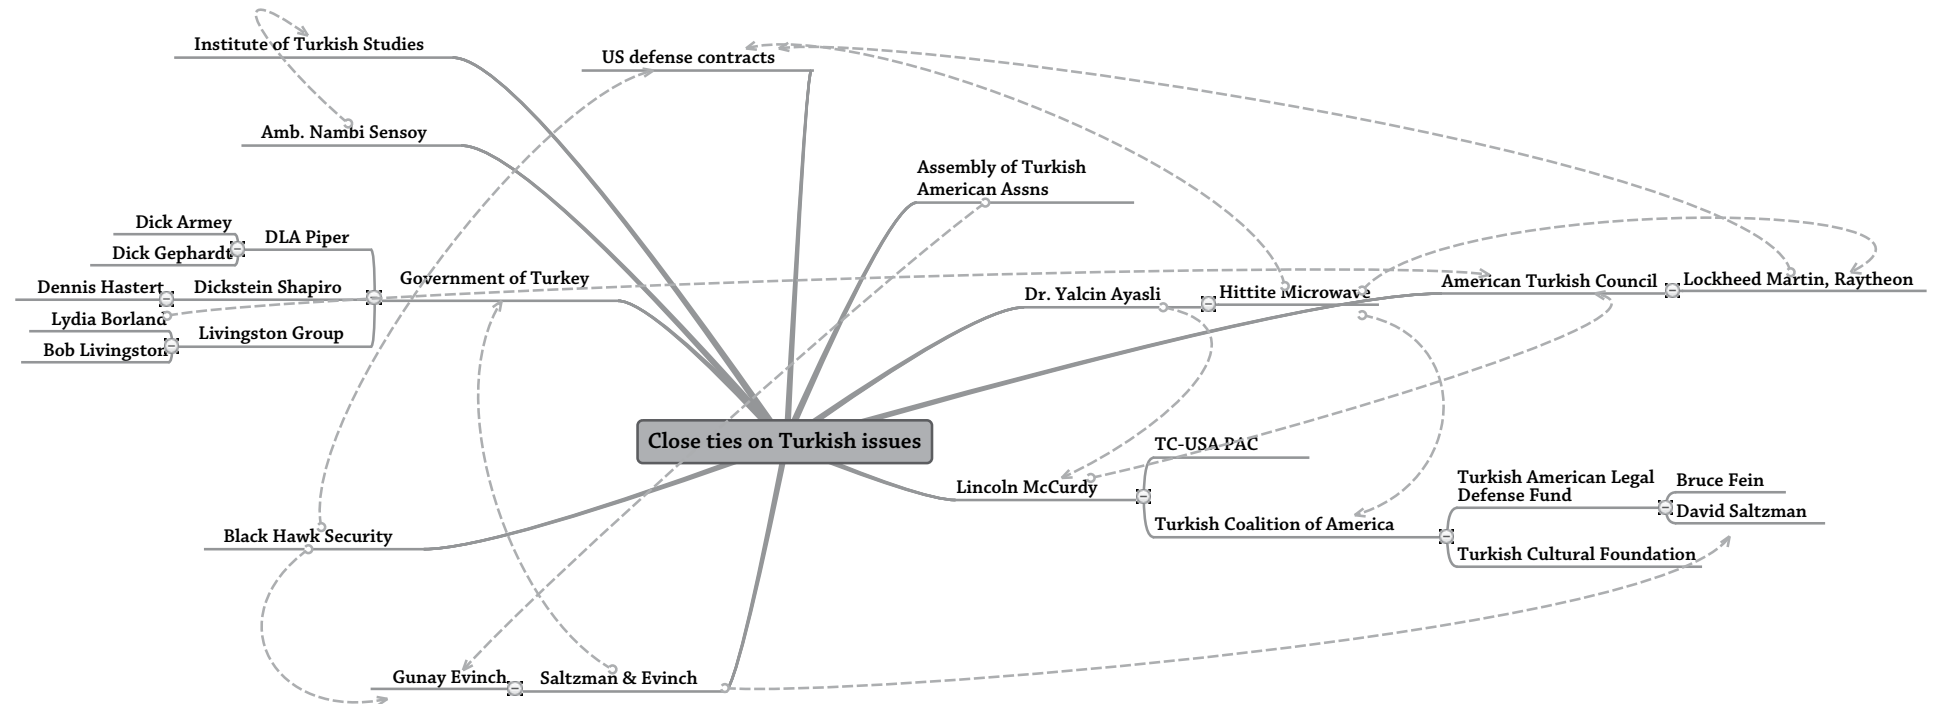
Close ties on Turkish issues

Institute of Turkish Studies

US defense contracts

Amb. Nambi Sensoy

Assembly of Turkish American Assns

Dick Armey

Dick Gephardt

DLA Piper

Dennis Hastert

Dickstein Shapiro

Government of Turkey

Lydia Borland

Livingston Group

Bob Livingston

Dr. Yalcin Ayasli

Hittite Microwave

American Turkish Council

Lockheed Martin, Raytheon

TC-USA PAC

Lincoln McCurdy

Turkish American Legal Defense Fund

Bruce Fein

David Saltzman

Turkish Coalition of America

Turkish Cultural Foundation

Black Hawk Security

Gunay Evinch

Saltzman & Evinch